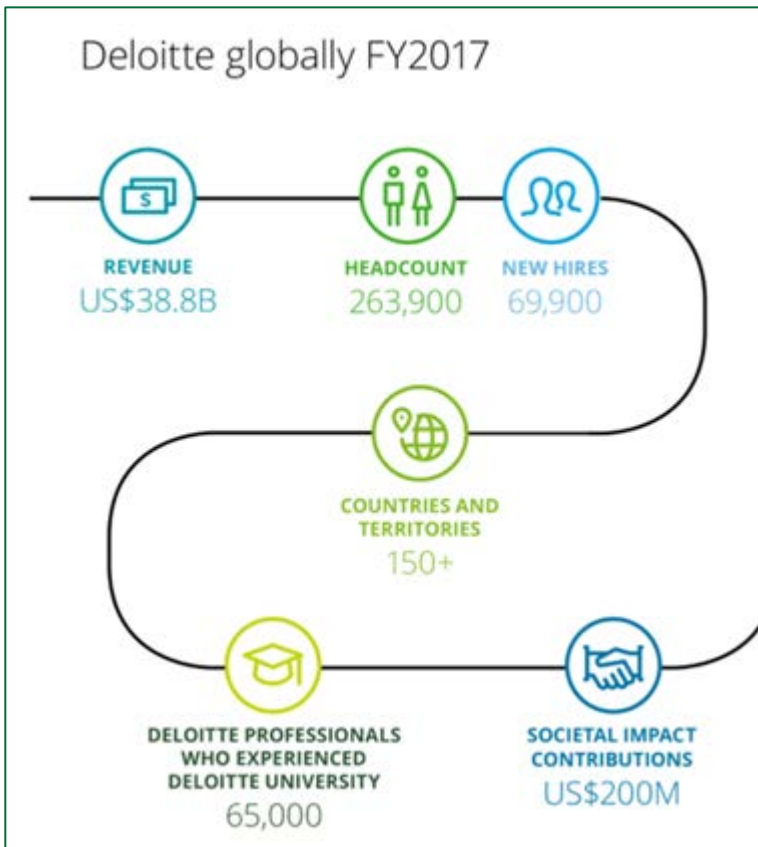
Deloitte globally FY2017

$

REVENUE
US$38.8B

HEADCOUNT
263,900

NEW HIRES
69,900

COUNTRIES AND TERRITORIES
150+

DELOITTE PROFESSIONALS WHO EXPERIENCED DELOITTE UNIVERSITY
65,000

SOCIETAL IMPACT CONTRIBUTIONS
US$200M